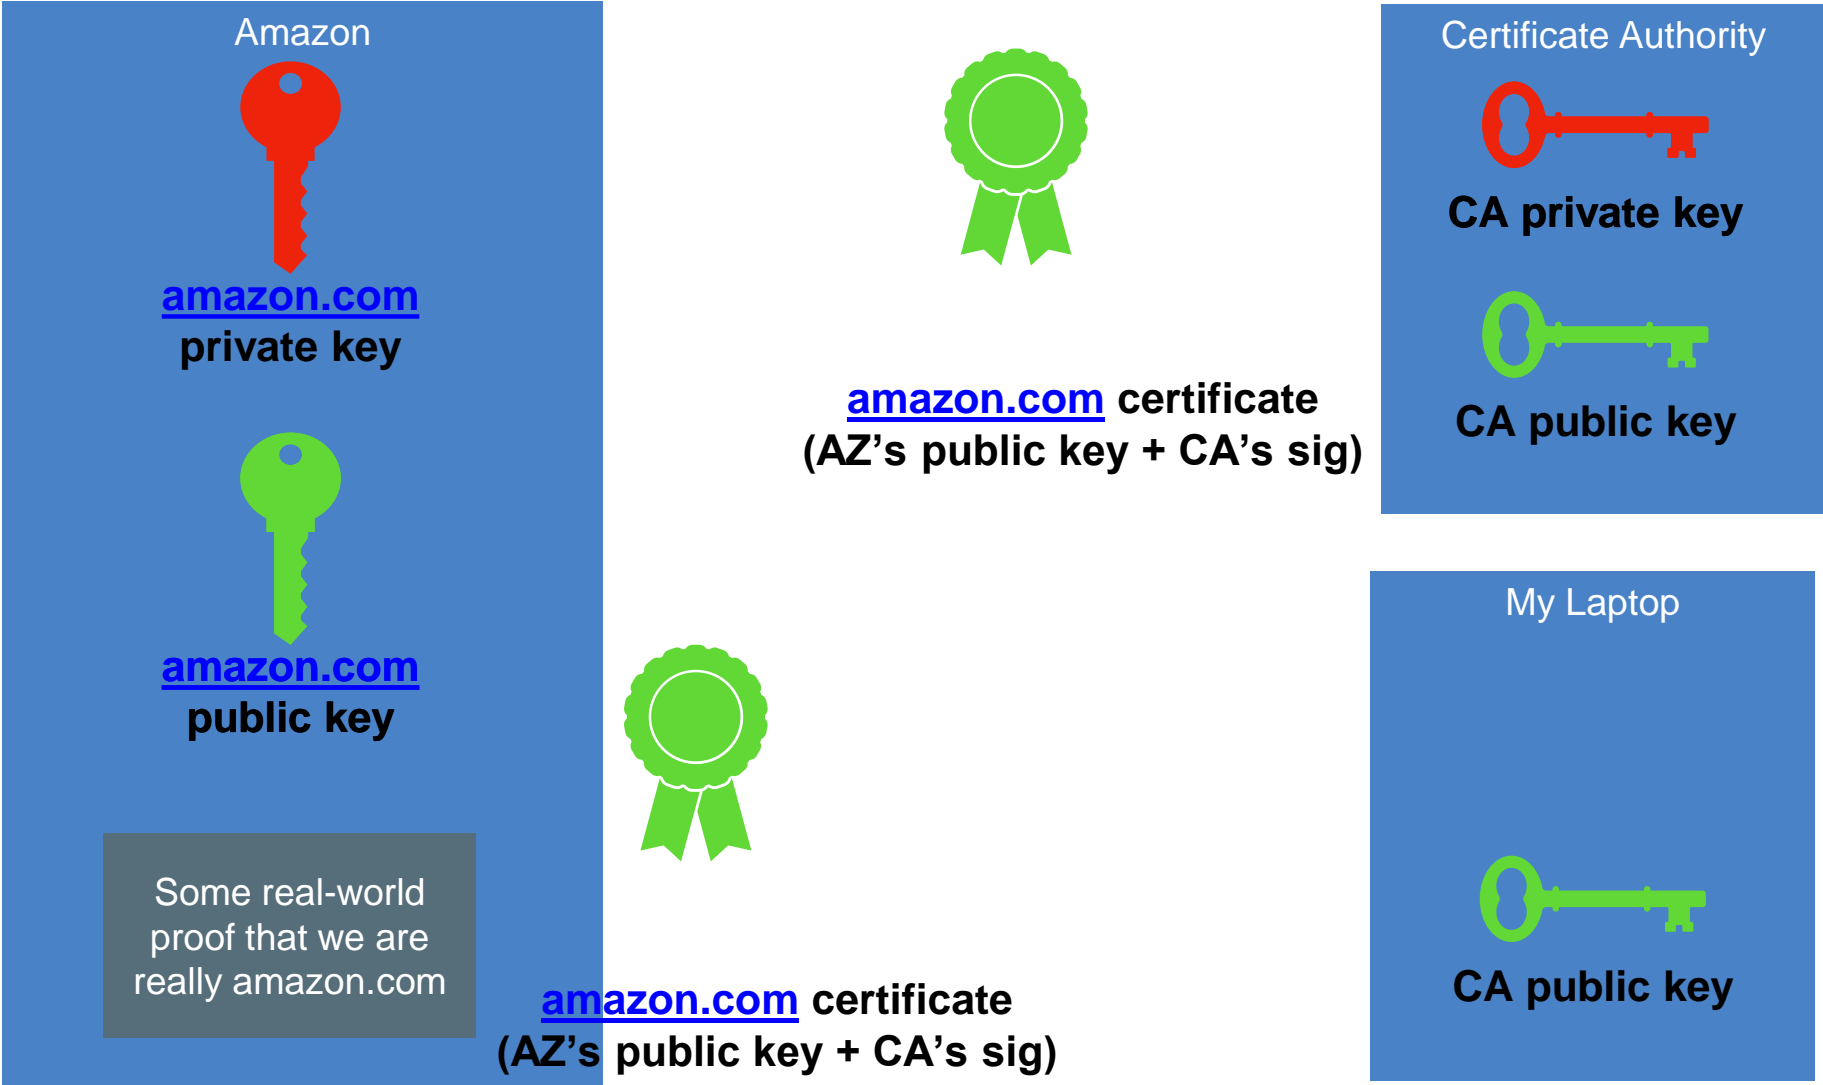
Amazon

amazon.com
private key

amazon.com
public key

Some real-world proof that we are really amazon.com

amazon.com certificate
(AZ’s public key + CA’s sig)

amazon.com certificate
(AZ’s public key + CA’s sig)

Certificate Authority

CA private key

CA public key

My Laptop

CA public key